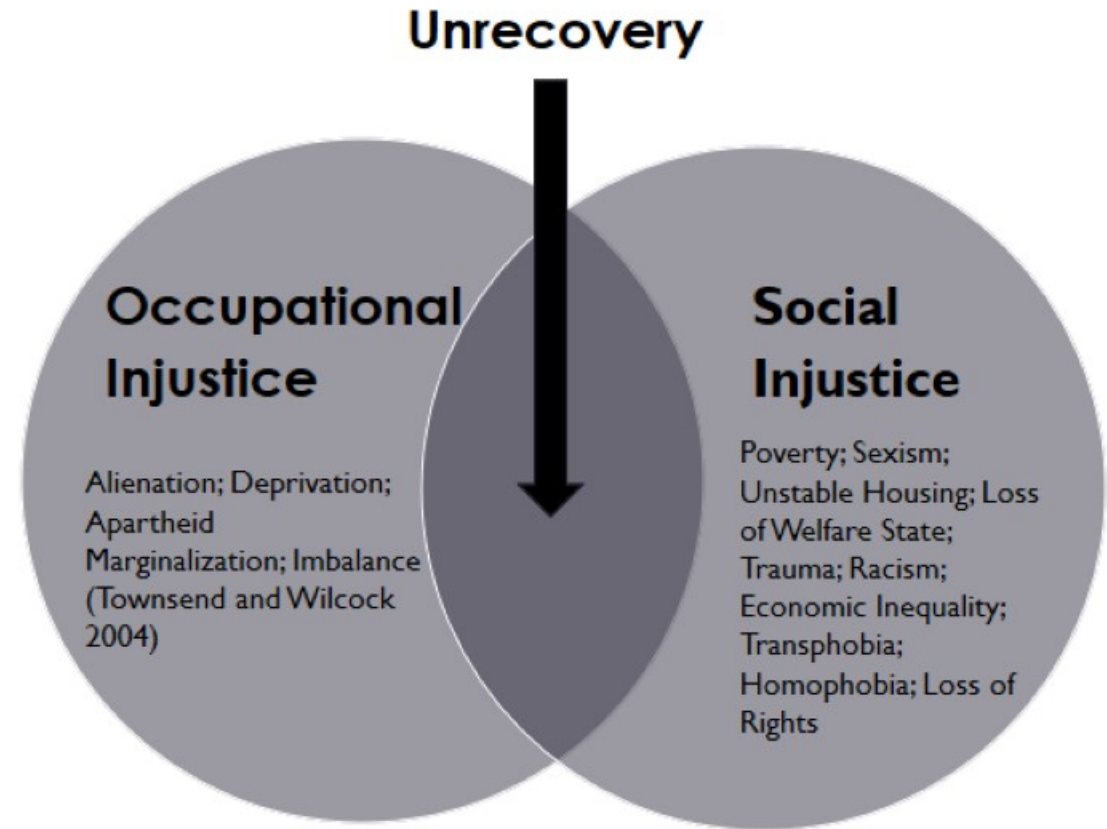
Unrecovery

Occupational Injustice

Alienation; Deprivation; Apartheid Marginalization; Imbalance (Townsend and Wilcock 2004)

Social Injustice

Poverty; Sexism; Unstable Housing; Loss of Welfare State; Trauma; Racism; Economic Inequality; Transphobia; Homophobia; Loss of Rights